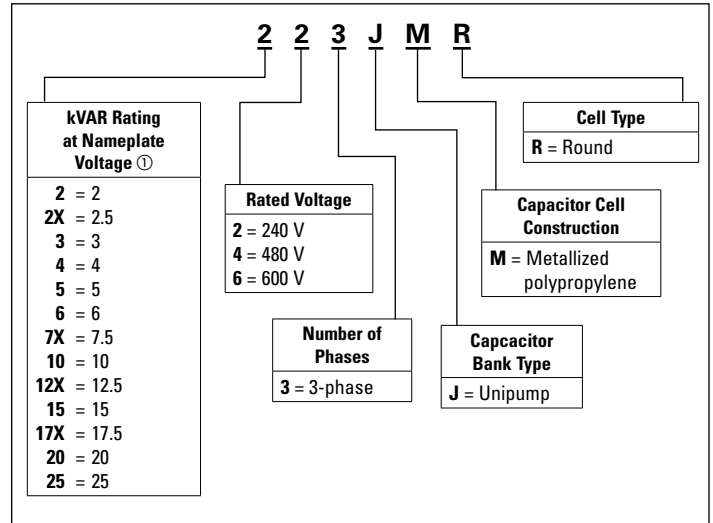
2 2 3 J M R

kVAR Rating at Nameplate Voltage ①

2 = 2
2X = 2.5
3 = 3
4 = 4
5 = 5
6 = 6
7X = 7.5
10 = 10
12X = 12.5
15 = 15
17X = 17.5
20 = 20
25 = 25

Rated Voltage

2 = 240 V
4 = 480 V
6 = 600 V

Number of Phases

3 = 3-phase

Capcacitor Bank Type

J = Unipump

Capacitor Cell Construction

M = Metallized polypropylene

Cell Type

R = Round